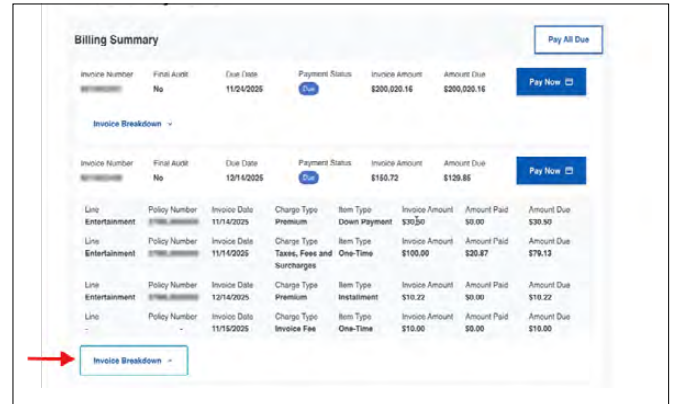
Billing Summary

Pay All Due

| Invoice Number | Final Audit | Due Date | Payment Status | Invoice Amount | Amount Due | |
|---|---|---|---|---|---|---|
| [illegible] | No | 11/24/2025 | Due | $200,020.16 | $200,020.16 | Pay Now |

Invoice Breakdown

| Invoice Number | Final Audit | Due Date | Payment Status | Invoice Amount | Amount Due | |
|---|---|---|---|---|---|---|
| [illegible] | No | 12/14/2025 | Due | $150.72 | $129.85 | Pay Now |

| Line | Policy Number | Invoice Date | Charge Type | Item Type | Invoice Amount | Amount Paid | Amount Due |
|---|---|---|---|---|---|---|---|
| Entertainment | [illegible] | 11/14/2025 | Premium | Down Payment | $30.50 | $0.00 | $30.50 |
| Entertainment | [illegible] | 11/14/2025 | Taxes, Fees and Surcharges | One-Time | $100.00 | $20.87 | $79.13 |
| Entertainment | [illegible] | 12/14/2025 | Premium | Installment | $10.22 | $0.00 | $10.22 |
| - | - | 11/15/2025 | Invoice Fee | One-Time | $10.00 | $0.00 | $10.00 |

Invoice Breakdown